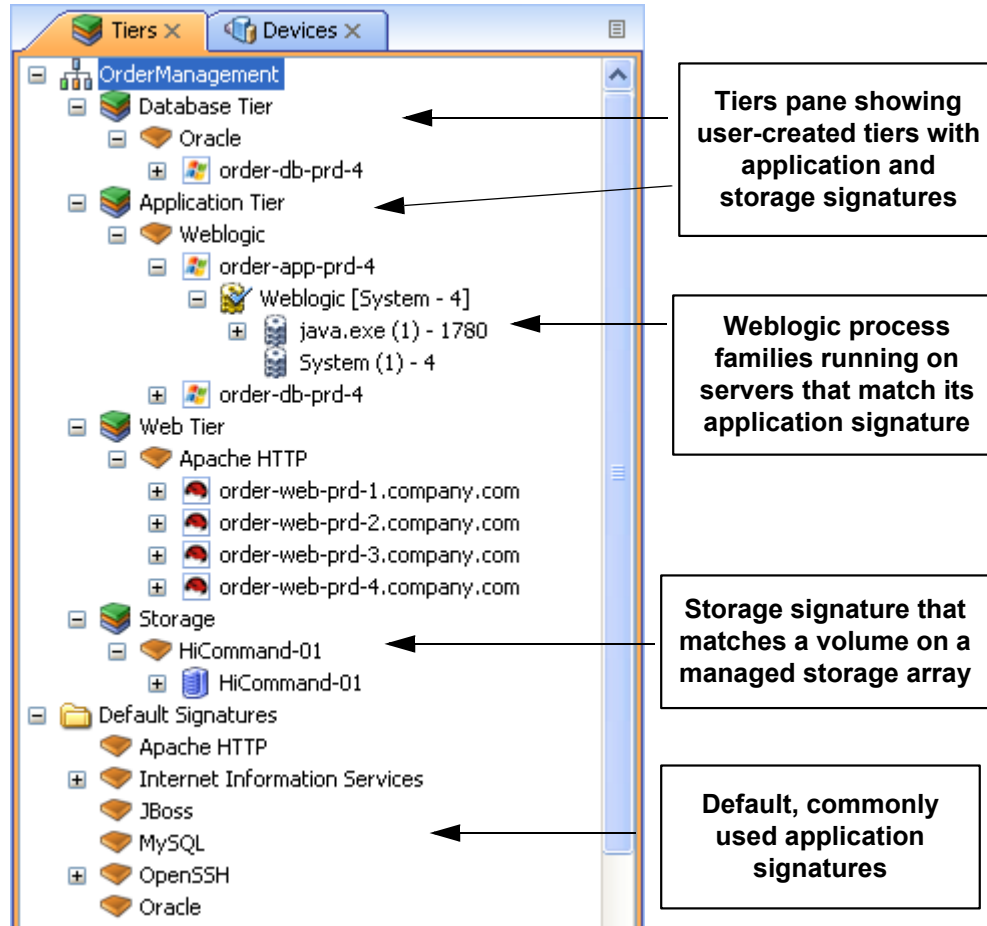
Tiers ×
Devices ×

OrderManagement
Database Tier
Oracle
order-db-prd-4
Application Tier
Weblogic
order-app-prd-4
Weblogic [System - 4]
java.exe (1) - 1780
System (1) - 4
order-db-prd-4
Web Tier
Apache HTTP
order-web-prd-1.company.com
order-web-prd-2.company.com
order-web-prd-3.company.com
order-web-prd-4.company.com
Storage
HiCommand-01
HiCommand-01
Default Signatures
Apache HTTP
Internet Information Services
JBoss
MySQL
OpenSSH
Oracle

Tiers pane showing user-created tiers with application and storage signatures

Weblogic process families running on servers that match its application signature

Storage signature that matches a volume on a managed storage array

Default, commonly used application signatures